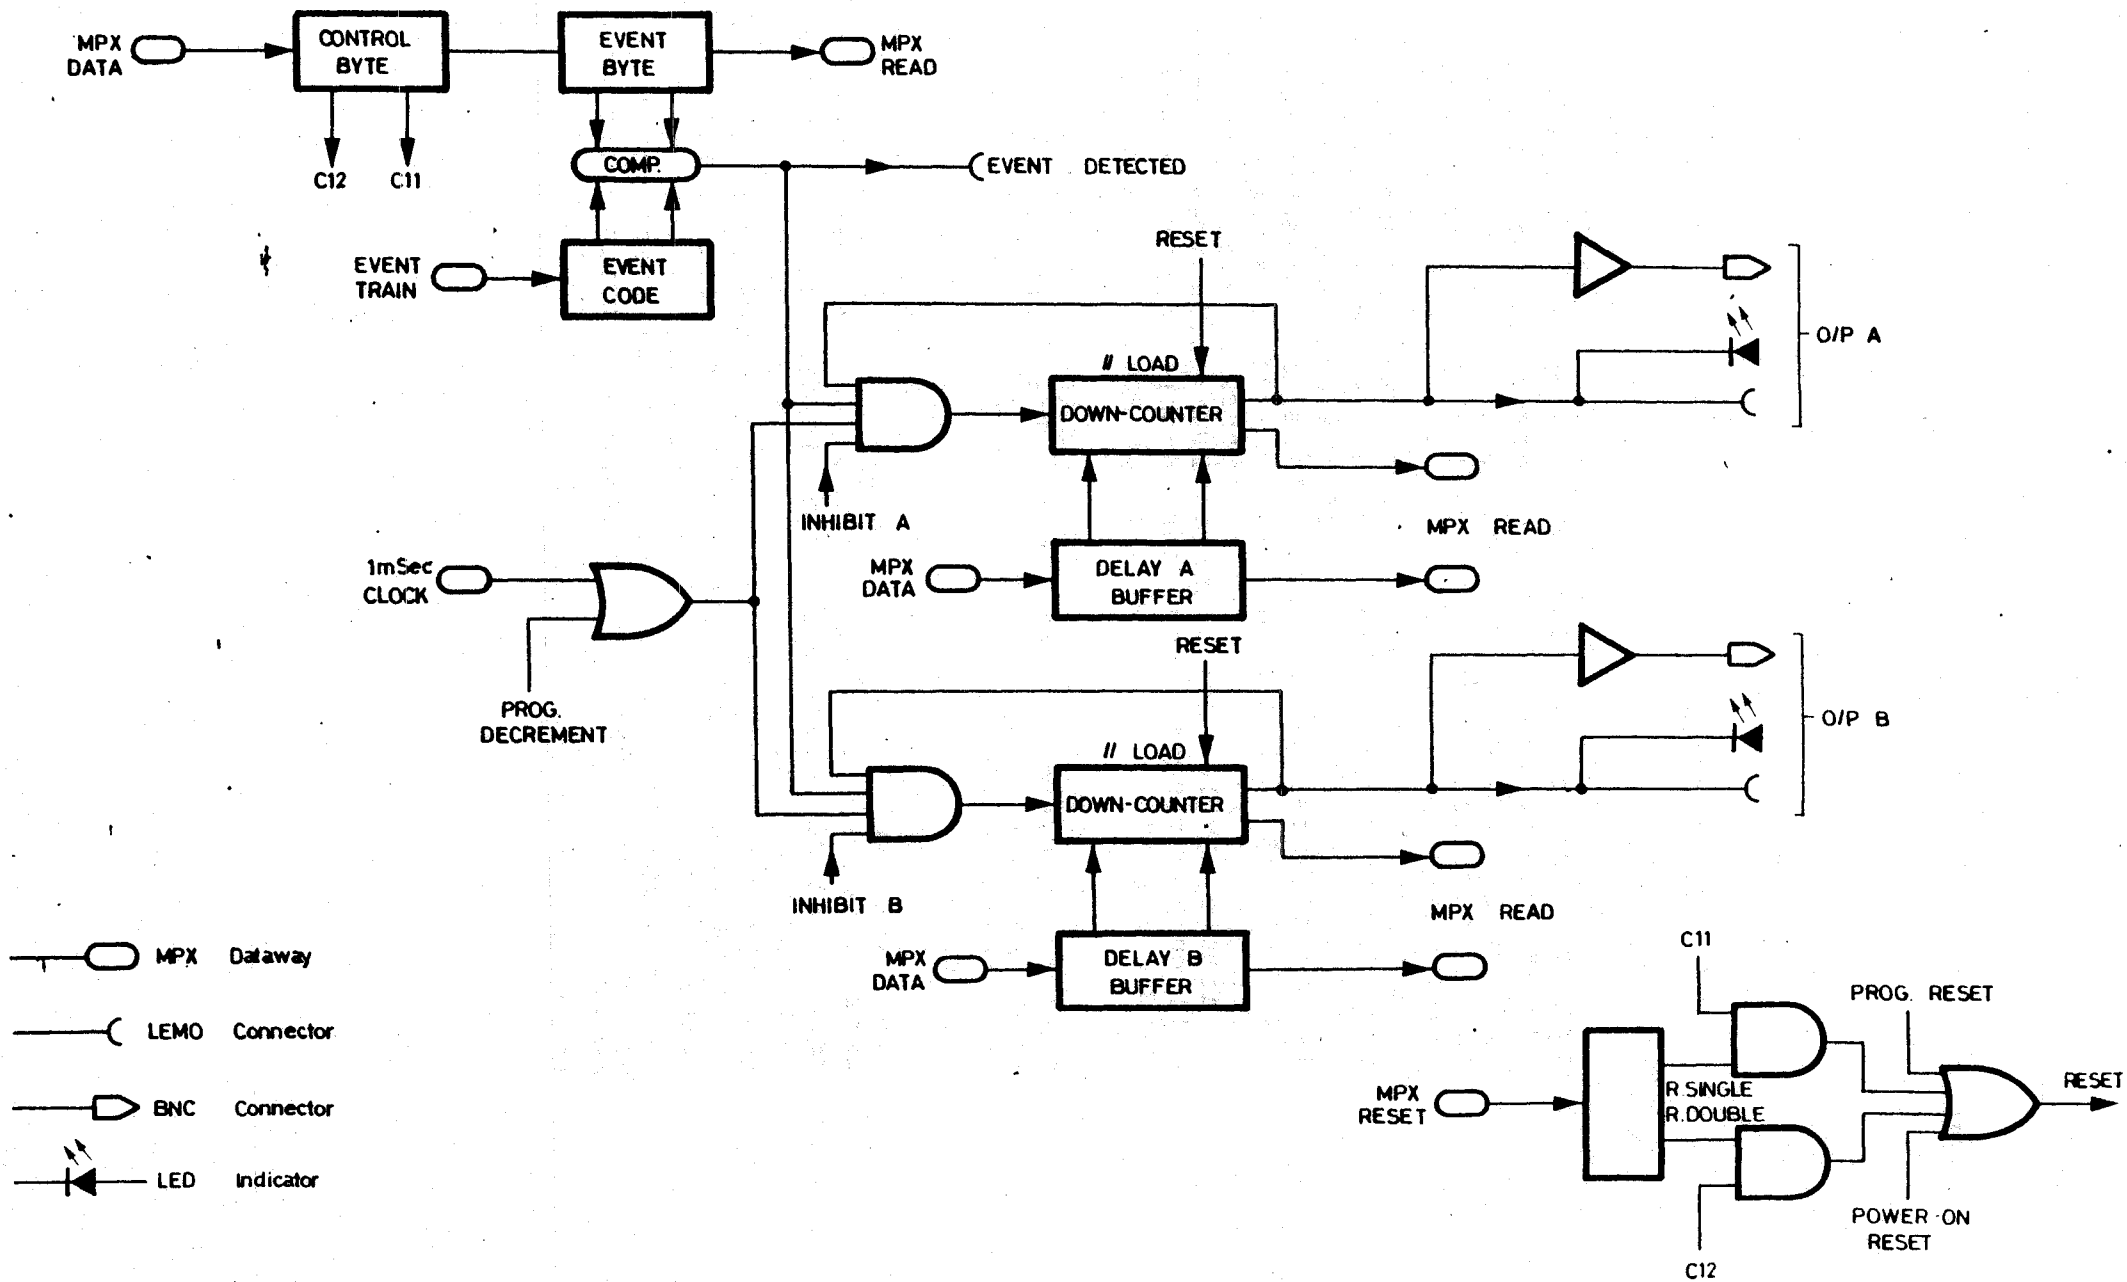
MPX DATA

CONTROL BYTE

EVENT BYTE

MPX READ

C12 C11

COMP.

EVENT DETECTED

EVENT TRAIN

EVENT CODE

RESET

// LOAD

DOWN-COUNTER

O/P A

INHIBIT A

MPX READ

MPX DATA

DELAY A BUFFER

1mSec CLOCK

PROG. DECREMENT

RESET

// LOAD

DOWN-COUNTER

O/P B

INHIBIT B

MPX READ

MPX DATA

DELAY B BUFFER

MPX Dataway

LEMO Connector

BNC Connector

LED Indicator

C11

PROG. RESET

MPX RESET

R.SINGLE

R.DOUBLE

RESET

POWER ON RESET

C12